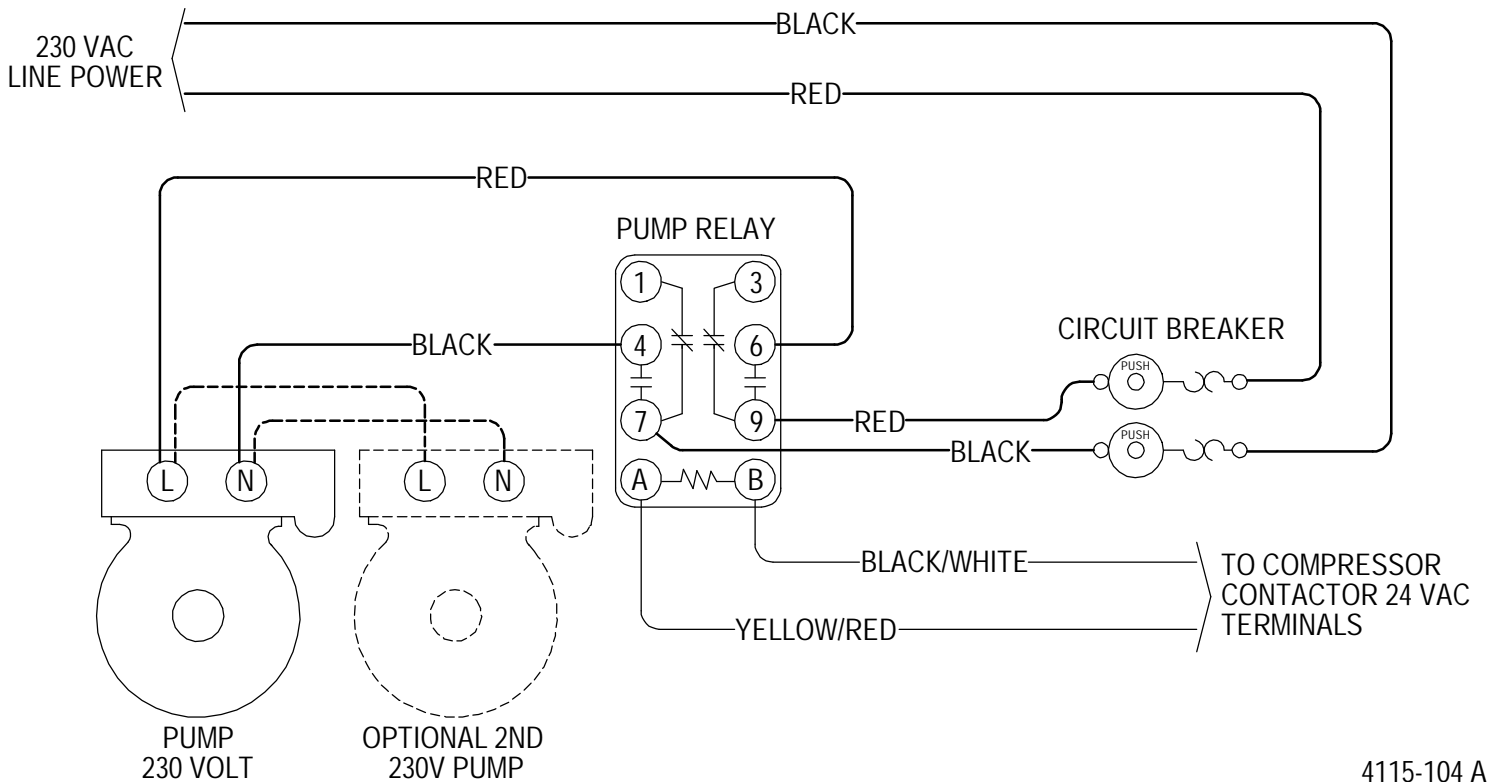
230 VAC
LINE POWER

BLACK

RED

RED

PUMP RELAY

1
3
BLACK
4
6
CIRCUIT BREAKER
PUSH
7
9
RED
BLACK
PUSH
L
N
L
N
A
B

BLACK/WHITE
TO COMPRESSOR
CONTACTOR 24 VAC
TERMINALS
YELLOW/RED

PUMP
230 VOLT

OPTIONAL 2ND
230V PUMP

4115-104 A